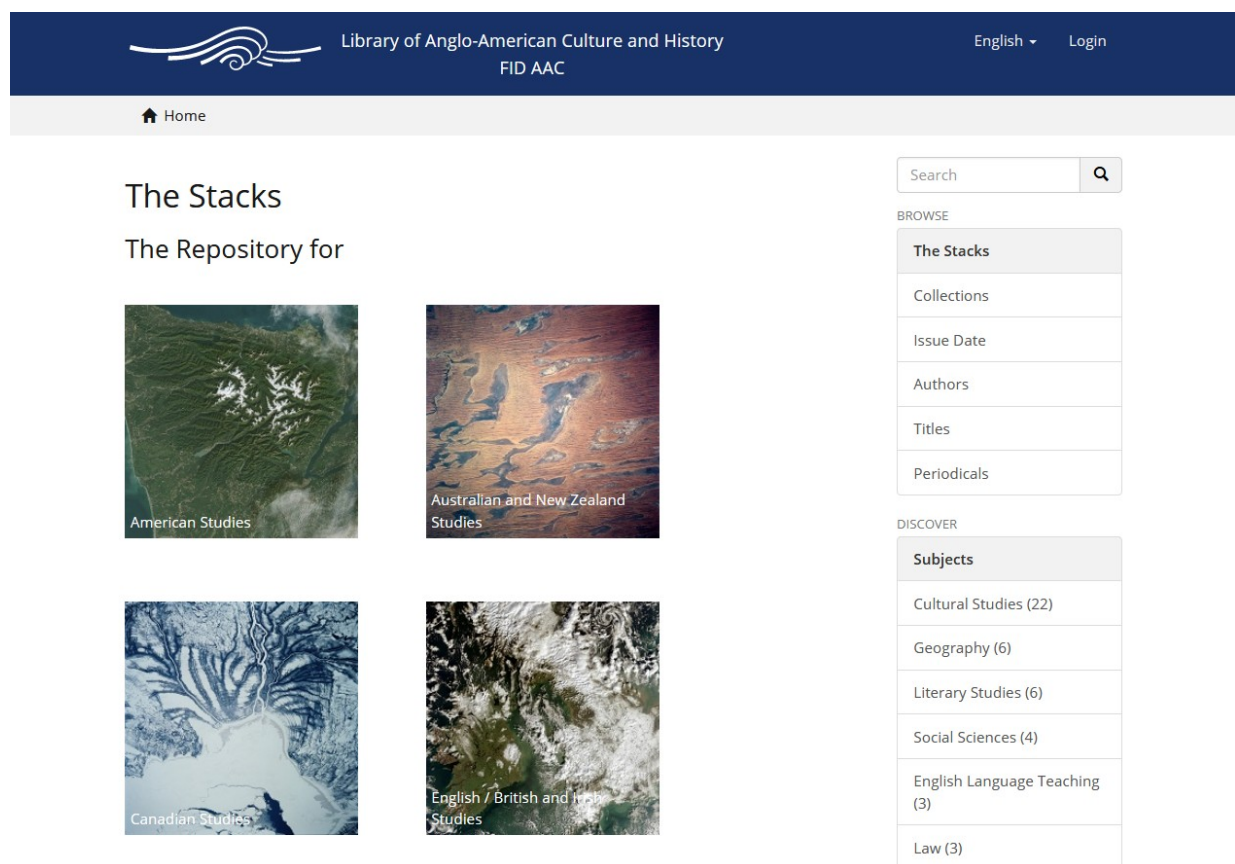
Library of Anglo-American Culture and History
FID AAC

English ▾ Login

Home

The Stacks

The Repository for

American Studies

Australian and New Zealand Studies

Canadian Studies

English / British and Irish Studies

Search

BROWSE

The Stacks

Collections

Issue Date

Authors

Titles

Periodicals

DISCOVER

Subjects

Cultural Studies (22)

Geography (6)

Literary Studies (6)

Social Sciences (4)

English Language Teaching (3)

Law (3)